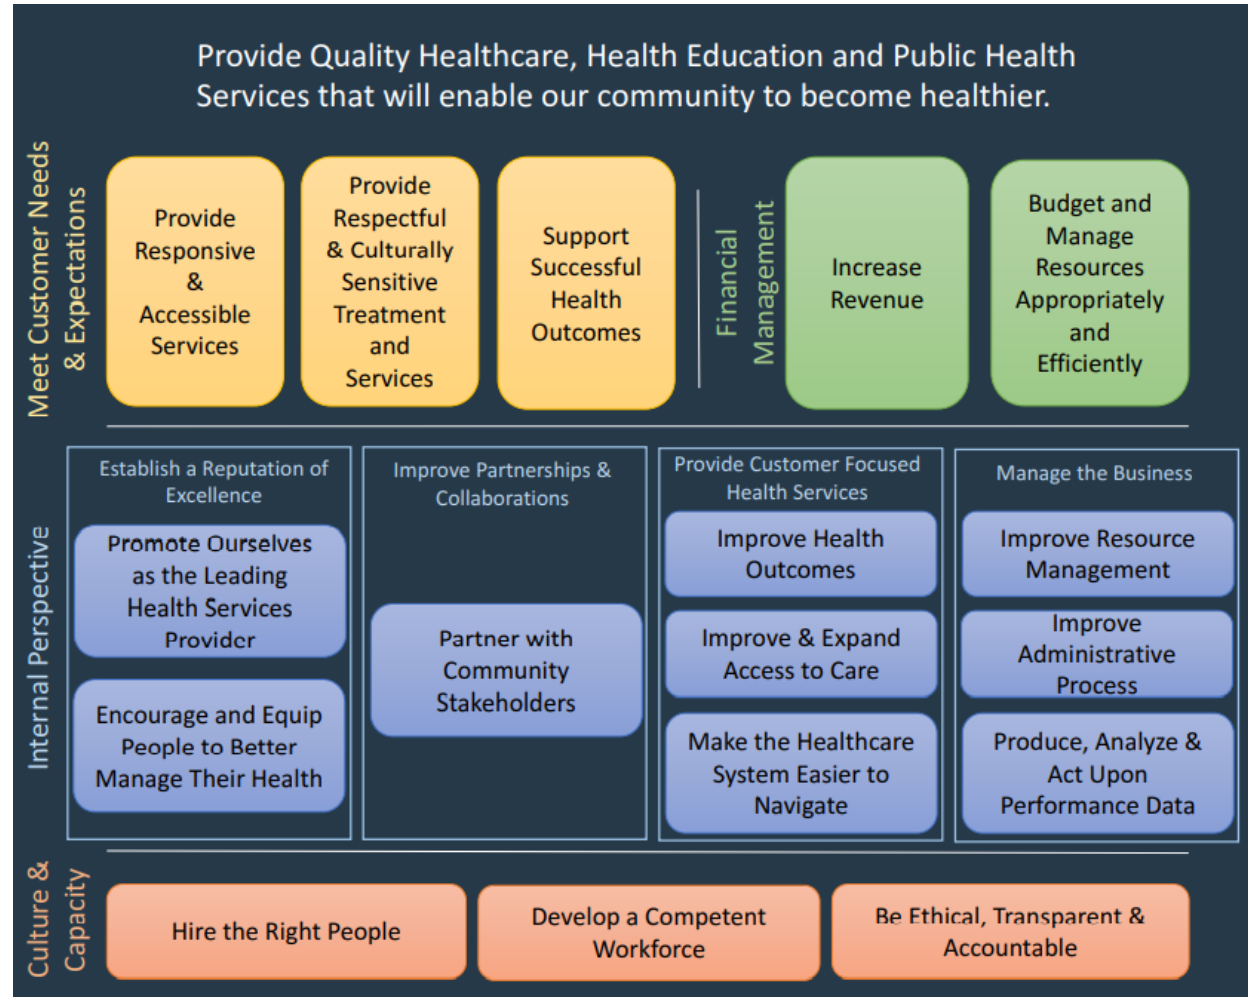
Provide Quality Healthcare, Health Education and Public Health Services that will enable our community to become healthier.

Meet Customer Needs & Expectations

Provide Responsive & Accessible Services

Provide Respectful & Culturally Sensitive Treatment and Services

Support Successful Health Outcomes

Financial Management

Increase Revenue

Budget and Manage Resources Appropriately and Efficiently

Internal Perspective

Establish a Reputation of Excellence

Promote Ourselves as the Leading Health Services Provider

Encourage and Equip People to Better Manage Their Health

Improve Partnerships & Collaborations

Partner with Community Stakeholders

Provide Customer Focused Health Services

Improve Health Outcomes

Improve & Expand Access to Care

Make the Healthcare System Easier to Navigate

Manage the Business

Improve Resource Management

Improve Administrative Process

Produce, Analyze & Act Upon Performance Data

Culture & Capacity

Hire the Right People

Develop a Competent Workforce

Be Ethical, Transparent & Accountable